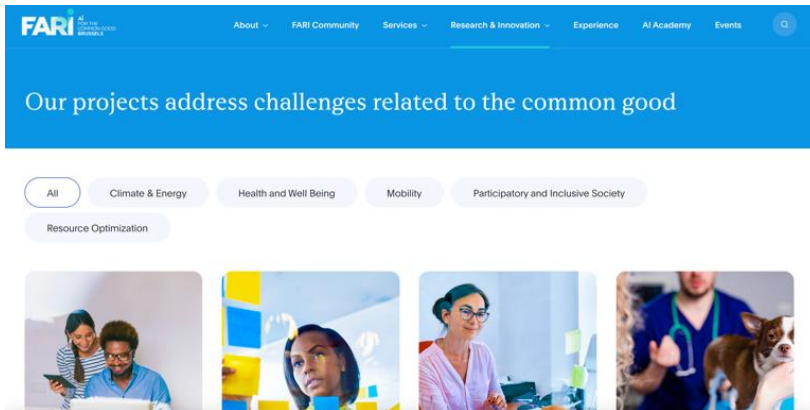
FARI AI FOR THE COMMON GOOD BRUSSELS

About

FARI Community

Services

Research & Innovation

Experience

AI Academy

Events

Our projects address challenges related to the common good

All

Climate & Energy

Health and Well Being

Mobility

Participatory and Inclusive Society

Resource Optimization